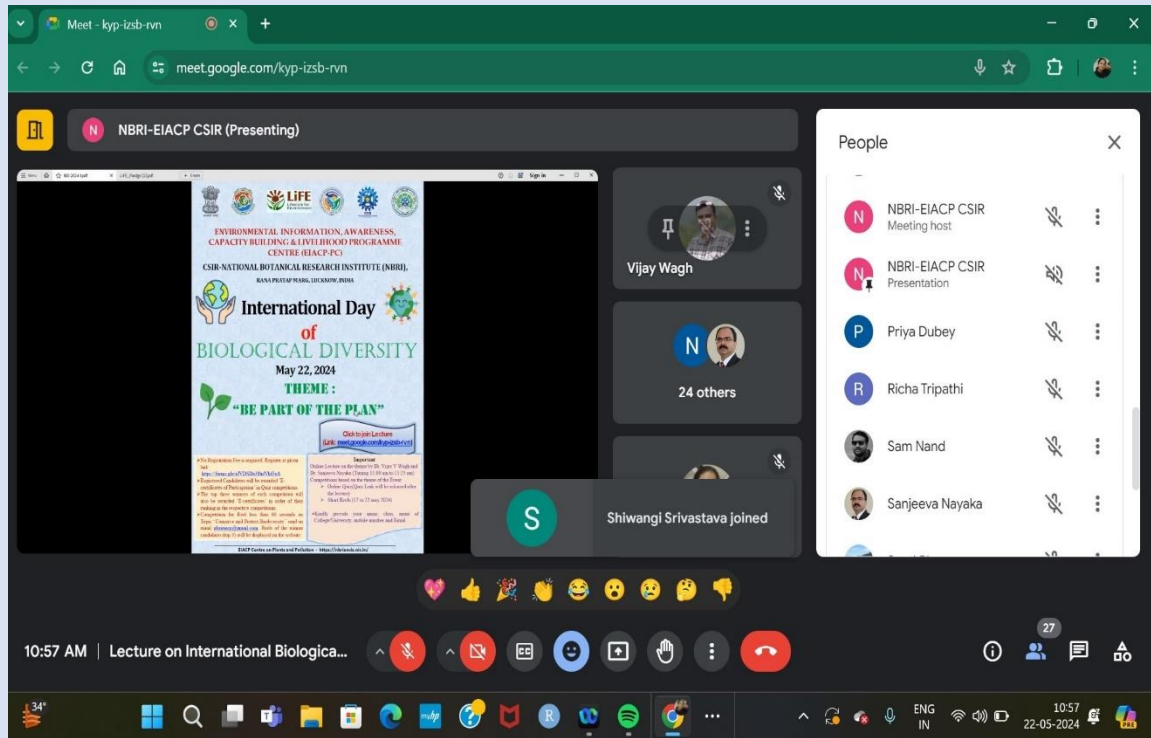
Meet - kyp-izsb-rvn

meet.google.com/kyp-izsb-rvn

NBRI-EIACP CSIR (Presenting)

LiFE

ENVIRONMENTAL INFORMATION, AWARENESS, CAPACITY BUILDING & LIVELIHOOD PROGRAMME CENTRE (EIACP-PC)

CSIR-NATIONAL BOTANICAL RESEARCH INSTITUTE (NBRI), RANA PRATAP MARG, LUCKNOW, INDIA

International Day of BIOLOGICAL DIVERSITY

May 22, 2024

THEME : "BE PART OF THE PLAN"

Click to join Lecture

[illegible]

EIACP Centre on Plants and Pollution - https://nbrienvis.nic.in/

Vijay Wagh

24 others

Shiwangi Srivastava joined

People

NBRI-EIACP CSIR
Meeting host

NBRI-EIACP CSIR
Presentation

Priya Dubey

Richa Tripathi

Sam Nand

Sanjeeva Nayaka

10:57 AM | Lecture on International Biologica...

27

34°

ENG IN

10:57
22-05-2024